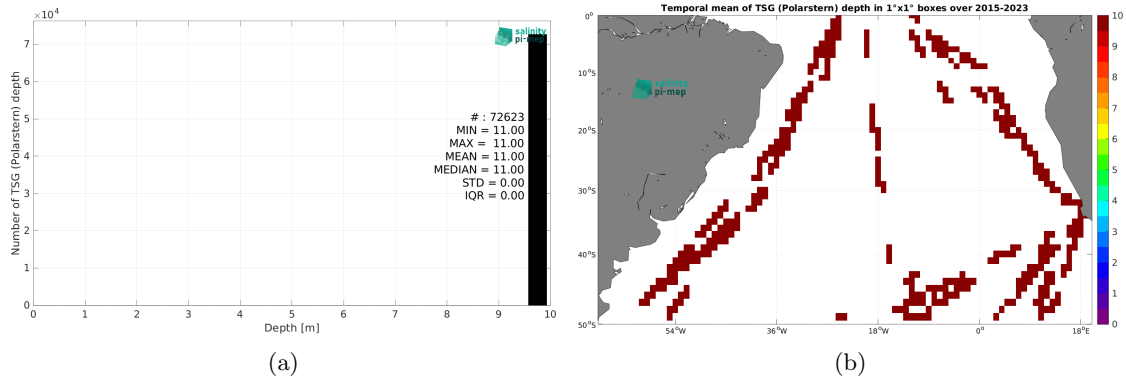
$\times10^4$
7
6
5
4
3
2
1
0
Number of TSG (Polarstern) depth
salinity pi-mep
# : 72623
MIN = 11.00
MAX = 11.00
MEAN = 11.00
MEDIAN = 11.00
STD = 0.00
IQR = 0.00
0 1 2 3 4 5 6 7 8 9 10
Depth [m]
(a)

Temporal mean of TSG (Polarstern) depth in 1°x1° boxes over 2015-2023
0°
10°S
20°S
30°S
40°S
50°S
salinity pi-mep
54°W 36°W 18°W 0° 18°E
10
9
8
7
6
5
4
3
2
1
0
(b)